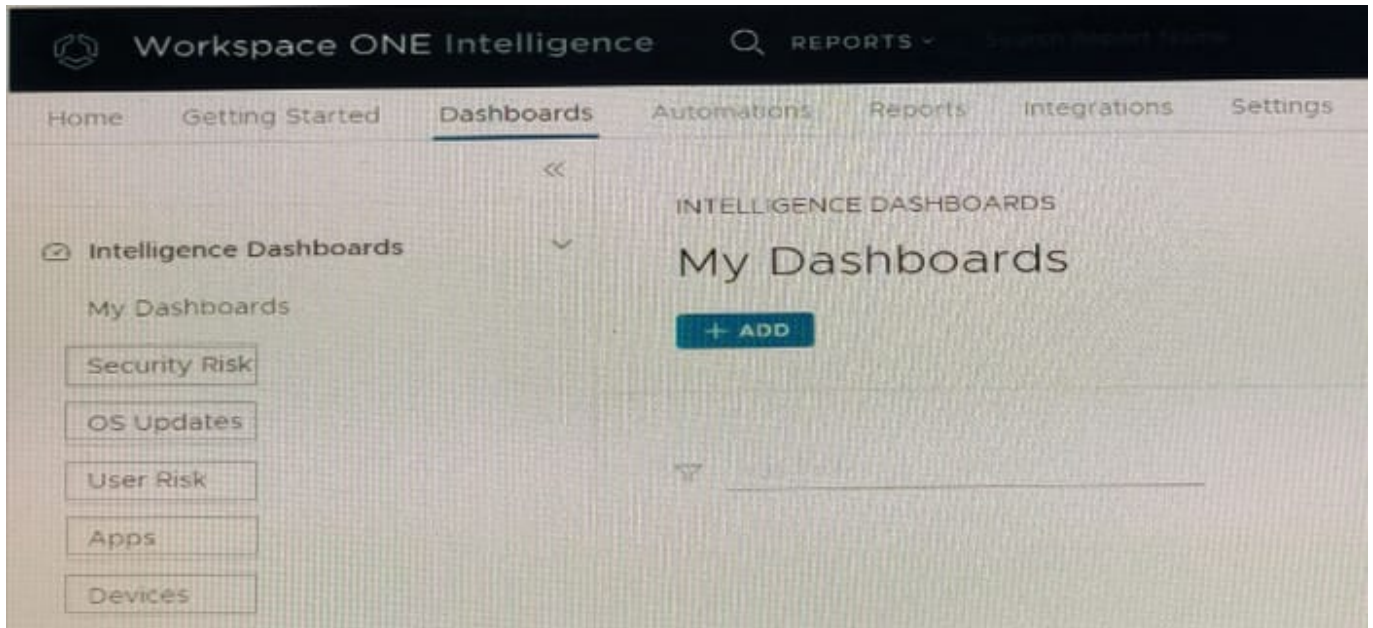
Workspace ONE Intelligence

REPORTS

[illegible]

Home Getting Started Dashboards Automations Reports Integrations Settings

«

Intelligence Dashboards

My Dashboards

Security Risk

OS Updates

User Risk

Apps

Devices

INTELLIGENCE DASHBOARDS

My Dashboards

+ ADD

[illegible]